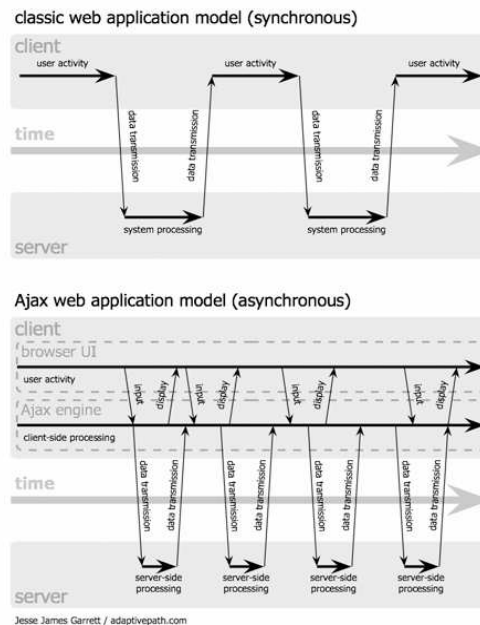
classic web application model (synchronous)

client

user activity

user activity

user activity

time

data transmission

data transmission

data transmission

data transmission

system processing

system processing

server

Ajax web application model (asynchronous)

client

browser UI

user activity

input

display

input

display

input

display

input

display

Ajax engine

client-side processing

time

data transmission

data transmission

data transmission

data transmission

data transmission

data transmission

data transmission

data transmission

server-side processing

server-side processing

server-side processing

server-side processing

server

Jesse James Garrett / adaptivepath.com